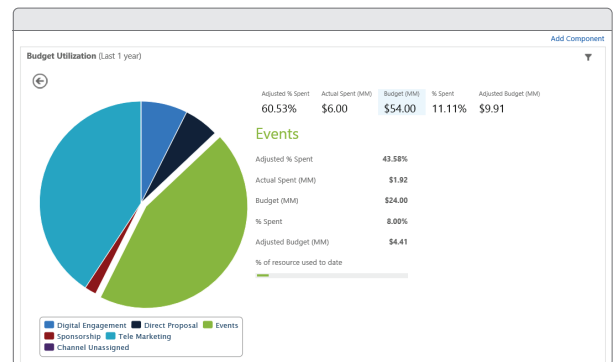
Add Component

Budget Utilization (Last 1 year)

| Adjusted % Spent | Actual Spent (MM) | Budget (MM) | % Spent | Adjusted Budget (MM) |
|---|---|---|---|---|
| 60.53% | $6.00 | $54.00 | 11.11% | $9.91 |

Events

Adjusted % Spent 43.58%

Actual Spent (MM) $1.92

Budget (MM) $24.00

% Spent 8.00%

Adjusted Budget (MM) $4.41

% of resource used to date

Digital Engagement
Direct Proposal
Events
Sponsorship
Tele Marketing
Channel Unassigned